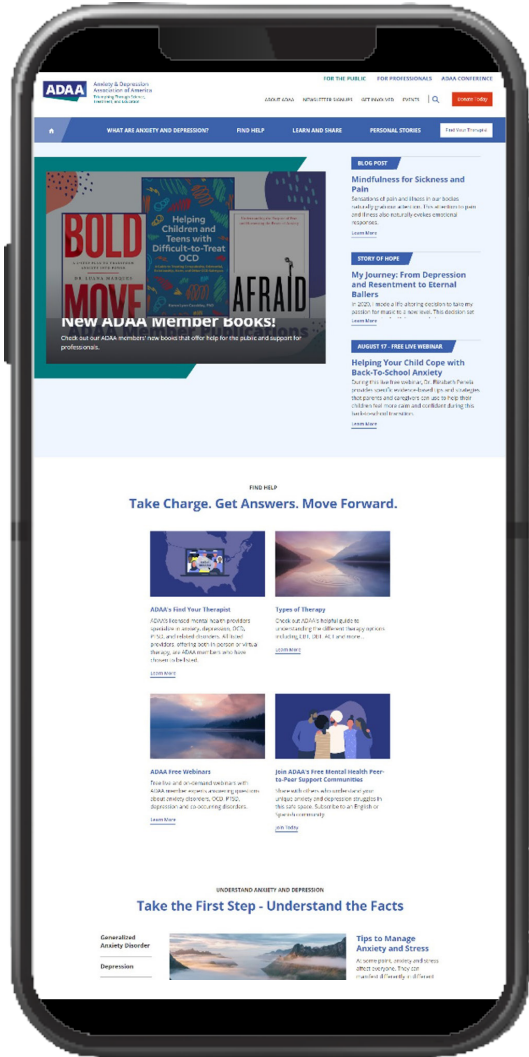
ADAA Anxiety & Depression Association of America

FOR THE PUBLIC FOR PROFESSIONALS ADAA CONFERENCE

ABOUT ADAA NEWSLETTER SIGNUPS GET INVOLVED EVENTS Donate Today

WHAT ARE ANXIETY AND DEPRESSION? FIND HELP LEARN AND SHARE PERSONAL STORIES Find Your Therapist

BOLD MOVE

DR. SHAWN MANOCHA

Helping Children and Teens with Difficult-to-Treat OCD

AFRAID

New ADAA Member Books!

Check out our ADAA members' new books that offer help for the public and support for professionals.

BLOG POST

Mindfulness for Sickness and Pain

Sensations of pain and illness in our bodies naturally grab our attention. This attention to pain and illness also naturally evokes emotional responses.

Learn More

STORY OF HOPE

My Journey: From Depression and Resentment to Eternal Ballers

In 2020, I made a life-altering decision to take my passion for music to a new level. This decision set

Learn More

AUGUST 17 - FREE LIVE WEBINAR

Helping Your Child Cope with Back-To-School Anxiety

During this live free webinar, Dr. Elizabeth Pereira provides specific evidence-based tips and strategies that parents and caregivers can use to help their children feel more calm and confident during this back-to-school transition.

Learn More

FIND HELP

Take Charge. Get Answers. Move Forward.

ADAA's Find Your Therapist

ADAA's licensed mental health providers specialize in anxiety, depression, OCD, PTSD, and related disorders. All listed providers, offering both in person or virtual therapy, are ADAA members and have chosen to be listed.

Learn More

Types of Therapy

Check out ADAA's helpful guide to understanding the different therapy options including CBT, DBT, ACT and more...

Learn More

ADAA Free Webinars

Free live and on-demand webinars with ADAA member experts answering questions about anxiety disorders, OCD, PTSD, depression and co-occurring disorders.

Learn More

Join ADAA's Free Mental Health Peer-to-Peer Support Communities

Share with others who understand your unique anxiety and depression struggles in this safe space. Subscribe to an English or Spanish community.

Join Today

UNDERSTAND ANXIETY AND DEPRESSION

Take the First Step - Understand the Facts

Generalized Anxiety Disorder

Depression

Tips to Manage Anxiety and Stress

At some point, anxiety and stress affect everyone. They can manifest differently in different